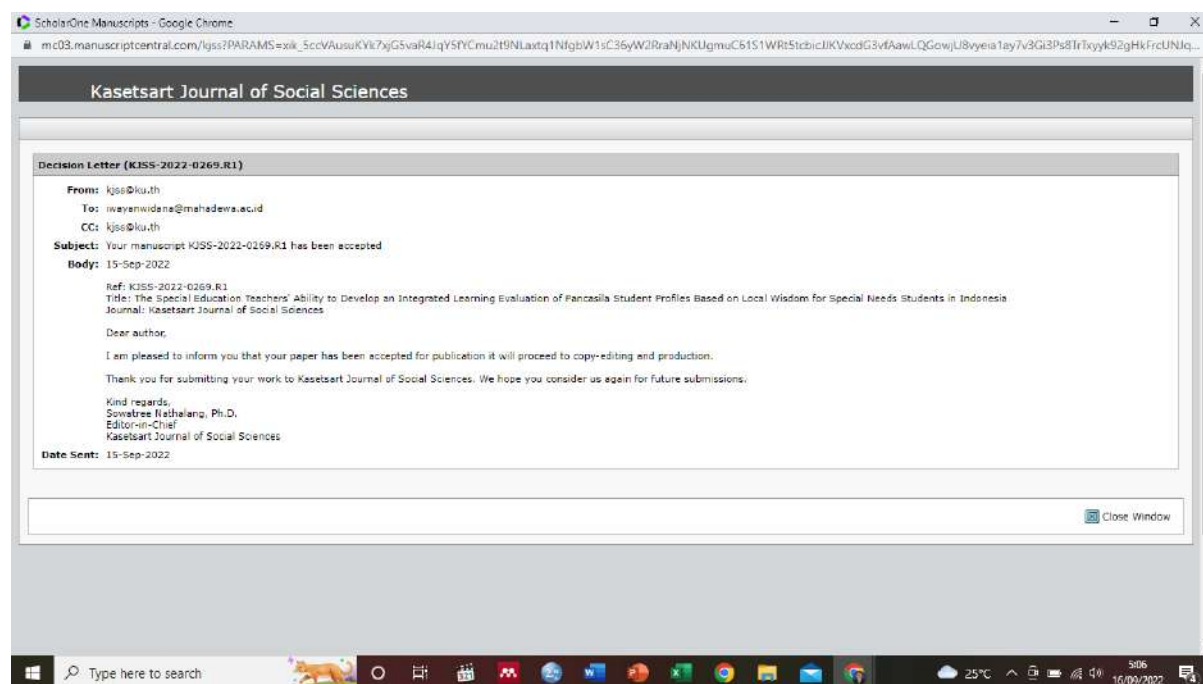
ScholarOne Manuscripts - Google Chrome

mc03.manuscriptcentral.com/kjss?PARAMS=xik_5ccVAusuKYk7xjG5vaR4JqY5fYCmu2t9NLaxtq1NfgbW1sC36yW2RraNjNKUgmuC61S1WRt5tcbicIJKVxcdG3vfAawLQGowjU8vyeia1ay7v3Gi3Ps8TrTxyyk92gHkFrcUNJq...

Kasetsart Journal of Social Sciences

Decision Letter (KJSS-2022-0269.R1)

From: kjss@ku.th

To: iwayanwidana@mahadewa.ac.id

CC: kjss@ku.th

Subject: Your manuscript KJSS-2022-0269.R1 has been accepted

Body: 15-Sep-2022

Ref: KJSS-2022-0269.R1
Title: The Special Education Teachers' Ability to Develop an Integrated Learning Evaluation of Pancasila Student Profiles Based on Local Wisdom for Special Needs Students in Indonesia
Journal: Kasetsart Journal of Social Sciences

Dear author,

I am pleased to inform you that your paper has been accepted for publication it will proceed to copy-editing and production.

Thank you for submitting your work to Kasetsart Journal of Social Sciences. We hope you consider us again for future submissions.

Kind regards,
Sowatree Nathalang, Ph.D.
Editor-in-Chief
Kasetsart Journal of Social Sciences

Date Sent: 15-Sep-2022

Close Window

Type here to search

25°C

5:06
16/09/2022